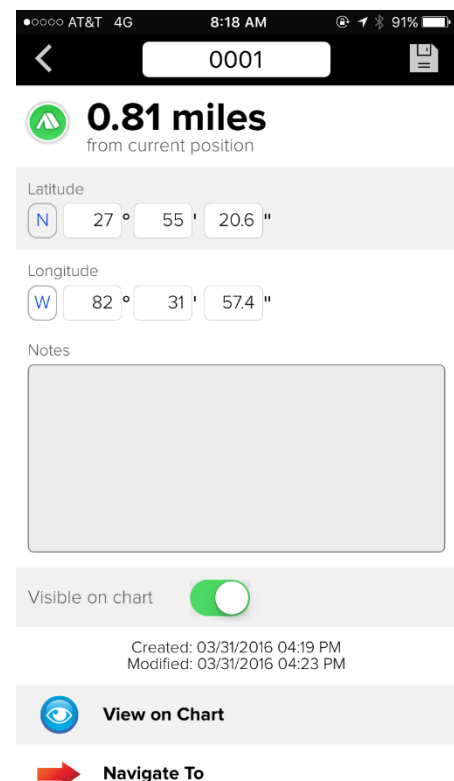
●○○○○ AT&T 4G 8:18 AM 91%

0001

0.81 miles
from current position

Latitude
N 27 ° 55 ' 20.6 "

Longitude
W 82 ° 31 ' 57.4 "

Notes

Visible on chart

Created: 03/31/2016 04:19 PM
Modified: 03/31/2016 04:23 PM

View on Chart

Navigate To